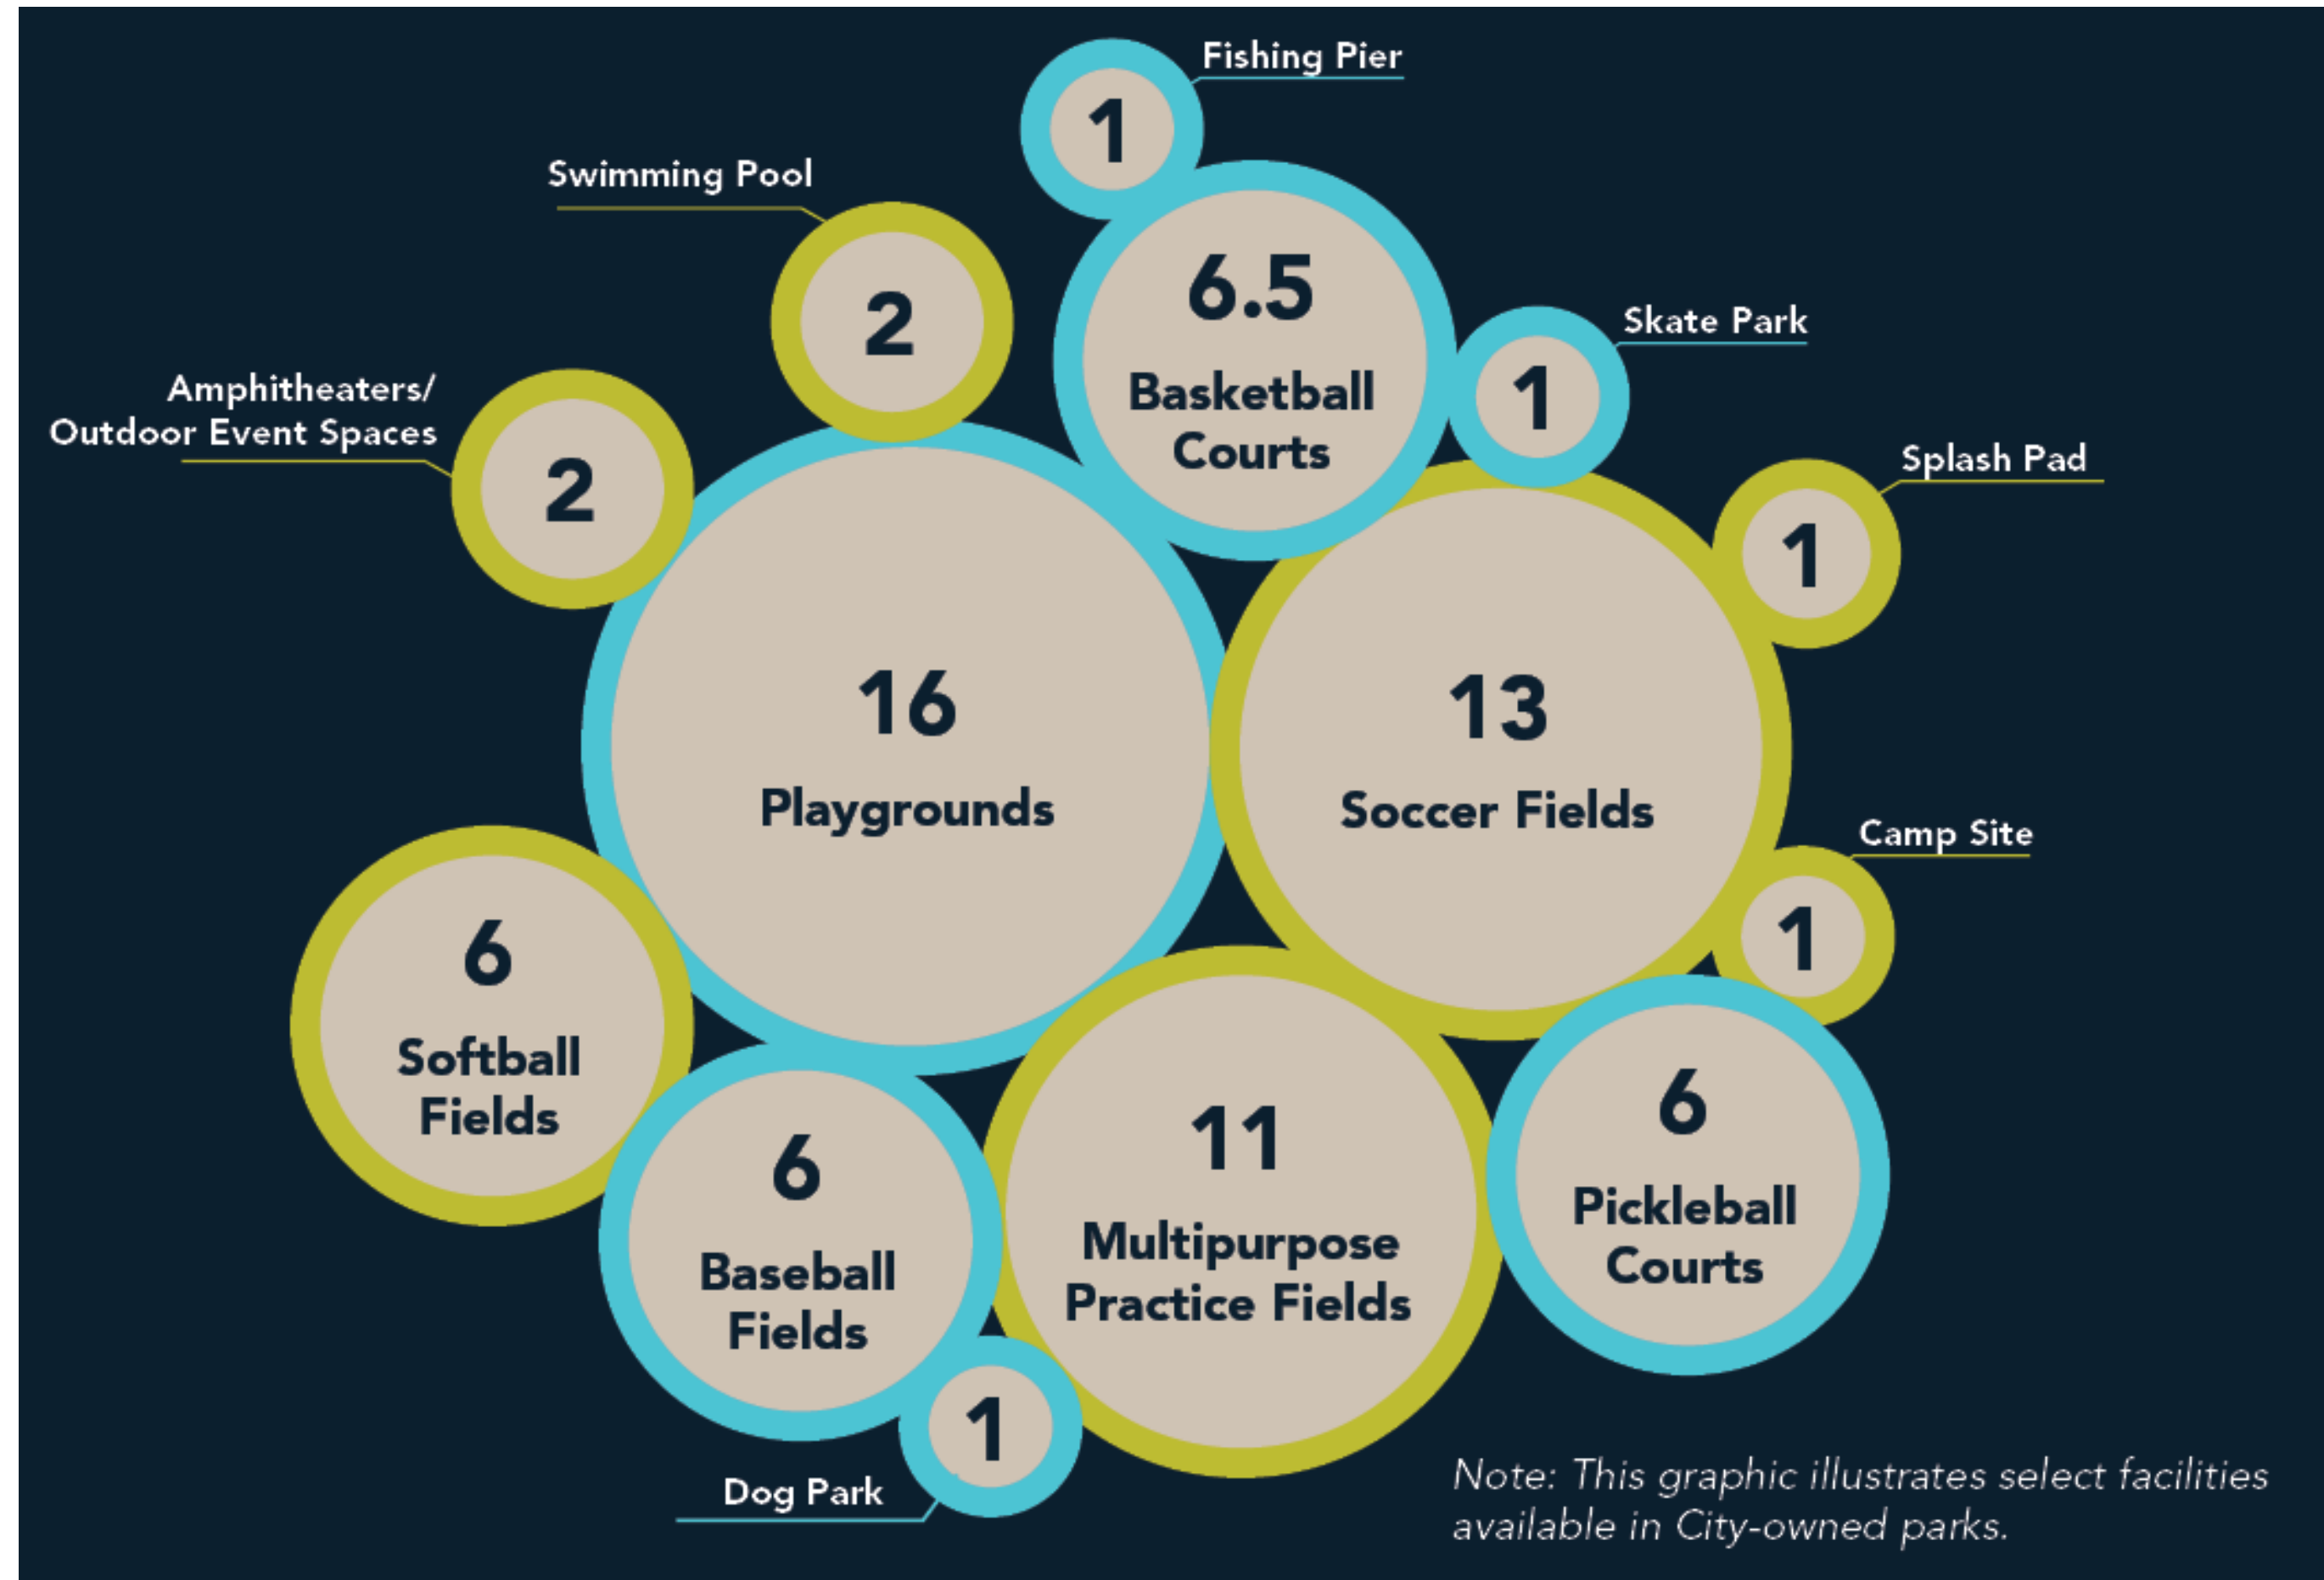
Fishing Pier
1

Swimming Pool
2

6.5
Basketball Courts

Skate Park
1

Amphitheaters/ Outdoor Event Spaces
2

Splash Pad
1

16
Playgrounds

13
Soccer Fields

Camp Site
1

6
Softball Fields

6
Baseball Fields

11
Multipurpose Practice Fields

6
Pickleball Courts

1
Dog Park

Note: This graphic illustrates select facilities available in City-owned parks.